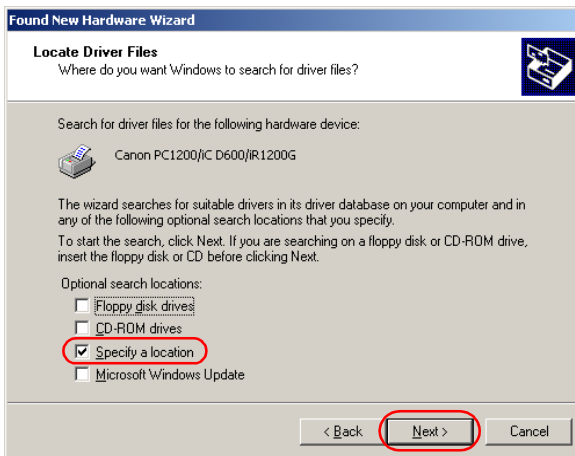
Found New Hardware Wizard

Locate Driver Files
Where do you want Windows to search for driver files?

Search for driver files for the following hardware device:

Canon PC1200/IC D600/IR1200G

The wizard searches for suitable drivers in its driver database on your computer and in any of the following optional search locations that you specify.

To start the search, click Next. If you are searching on a floppy disk or CD-ROM drive, insert the floppy disk or CD before clicking Next.

Optional search locations:

Floppy disk drives

CD-ROM drives

Specify a location

Microsoft Windows Update

< Back

Next >

Cancel